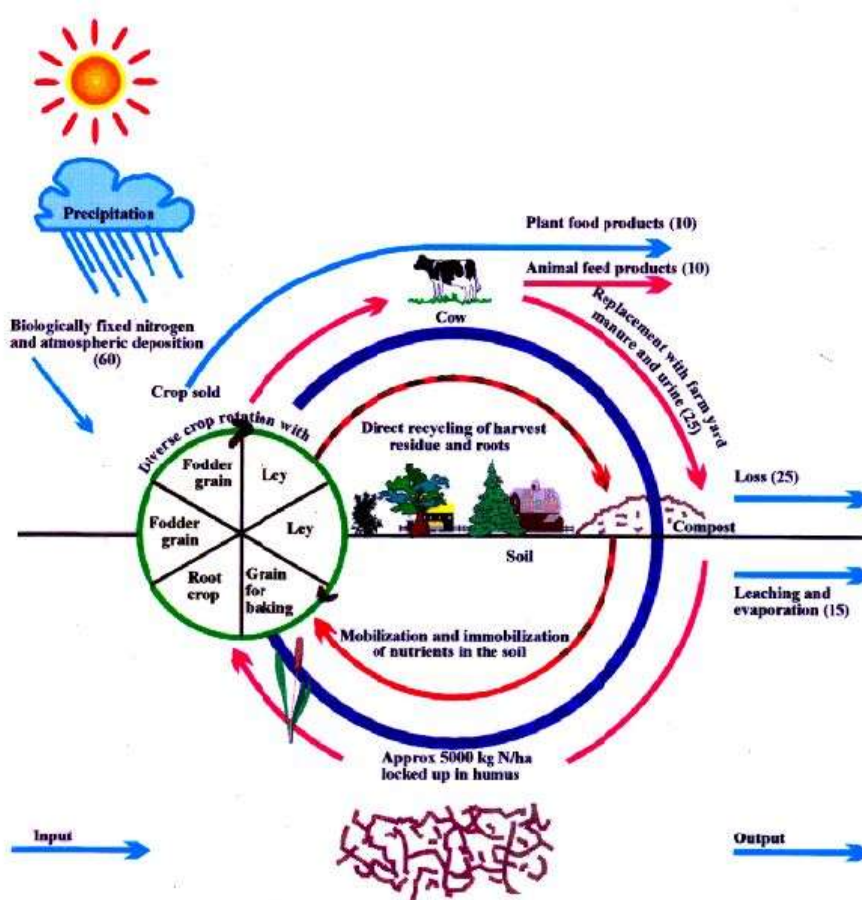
Precipitation

Plant food products (10)

Animal feed products (10)

Cow

Replacement with farm yard manure and urine (25)

Biologically fixed nitrogen and atmospheric deposition (60)

Crop sold

Diverse crop rotation with

Direct recycling of harvest residue and roots

Fodder grain

Ley

Ley

Fodder grain

Root crop

Grain for baking

Loss (25)

Compost

Soil

Leaching and evaporation (15)

Mobilization and immobilization of nutrients in the soil

Approx 5000 kg N/ha locked up in humus

Input

Output